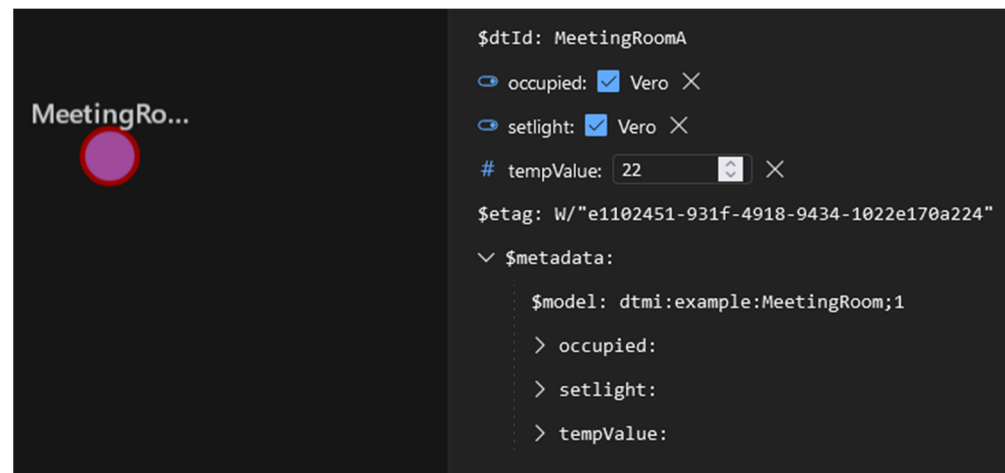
MeetingRo...

$dtId: MeetingRoomA

occupied: Vero

setlight: Vero

# tempValue: 22

$etag: W/"e1102451-931f-4918-9434-1022e170a224"

$metadata:

$model: dtmi:example:MeetingRoom;1

occupied:

setlight:

tempValue: